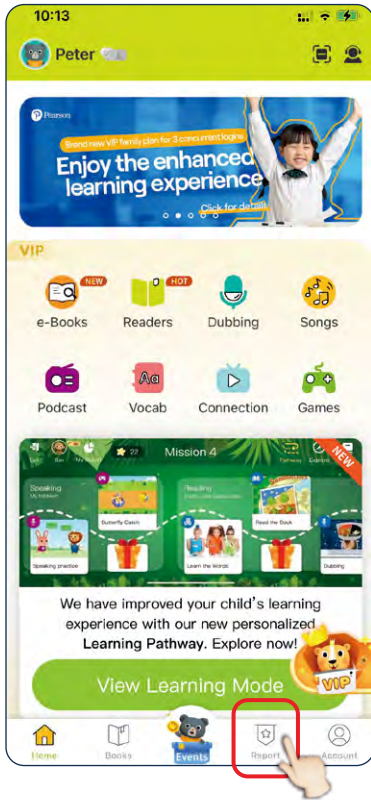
10:13

Peter

Pearson

Brand new VIP family plan for 3 concurrent logins

Enjoy the enhanced learning experience

Click for details

VIP

NEW

HOT

e-Books

Readers

Dubbing

Songs

Podcast

Vocab

Connection

Games

22

Mission 4

NEW

Speaking

Reading

Butterfly Catch

Read the Book

Speaking practice

Learn the Words

Dubbing

We have improved your child's learning experience with our new personalized **Learning Pathway**. Explore now!

VIP

View Learning Mode

Home

Books

Events

Report

Account